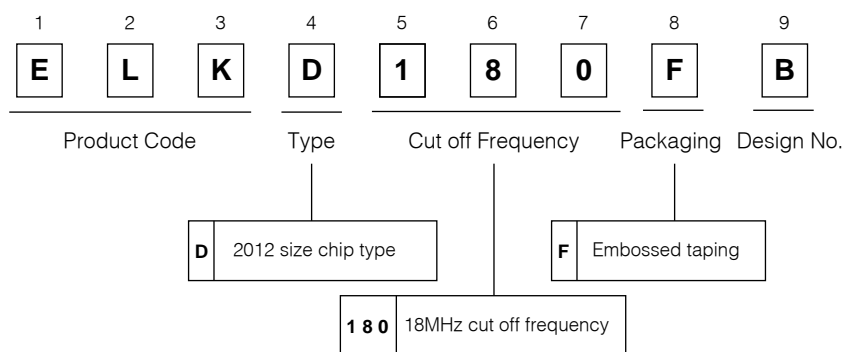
| 1 | 2 | 3 | 4 | 5 | 6 | 7 | 8 | 9 |
|---|---|---|---|---|---|---|---|---|
| E | L | K | D | 1 | 8 | 0 | F | B |

Product Code Type Cut off Frequency Packaging Design No.

| D | 2012 size chip type |
|---|---|

| F | Embossed taping |
|---|---|

| 1 8 0 | 18MHz cut off frequency |
|---|---|